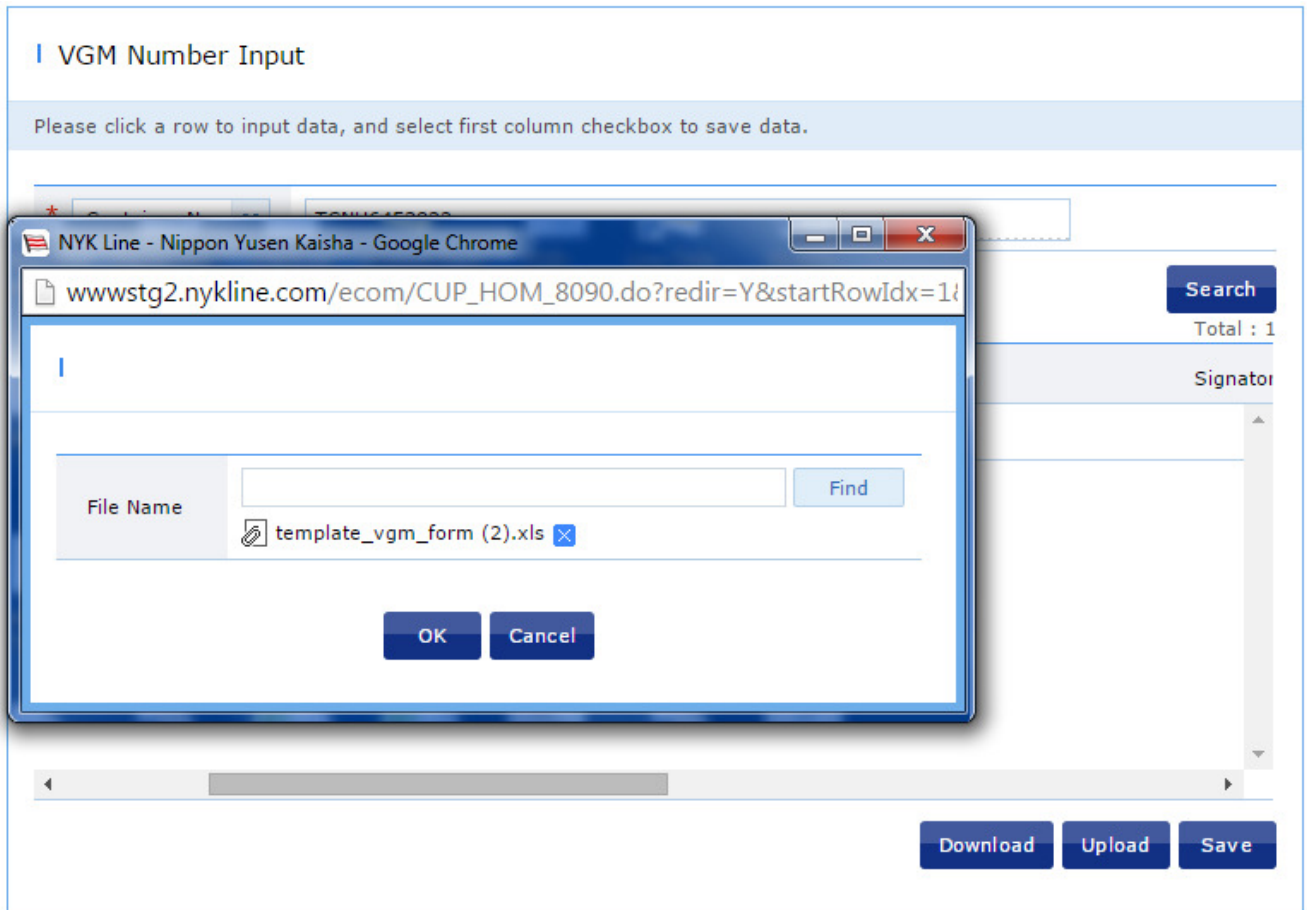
VGM Number Input

Please click a row to input data, and select first column checkbox to save data.

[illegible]

NYK Line - Nippon Yusen Kaisha - Google Chrome

wwwstg2.nykline.com/ecom/CUP_HOM_8090.do?redir=Y&startRowIdx=1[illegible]

Search

Total : 1

Signator

| File Name | Find<br>template_vgm_form (2).xls |
|---|---|

OK Cancel

Download Upload Save